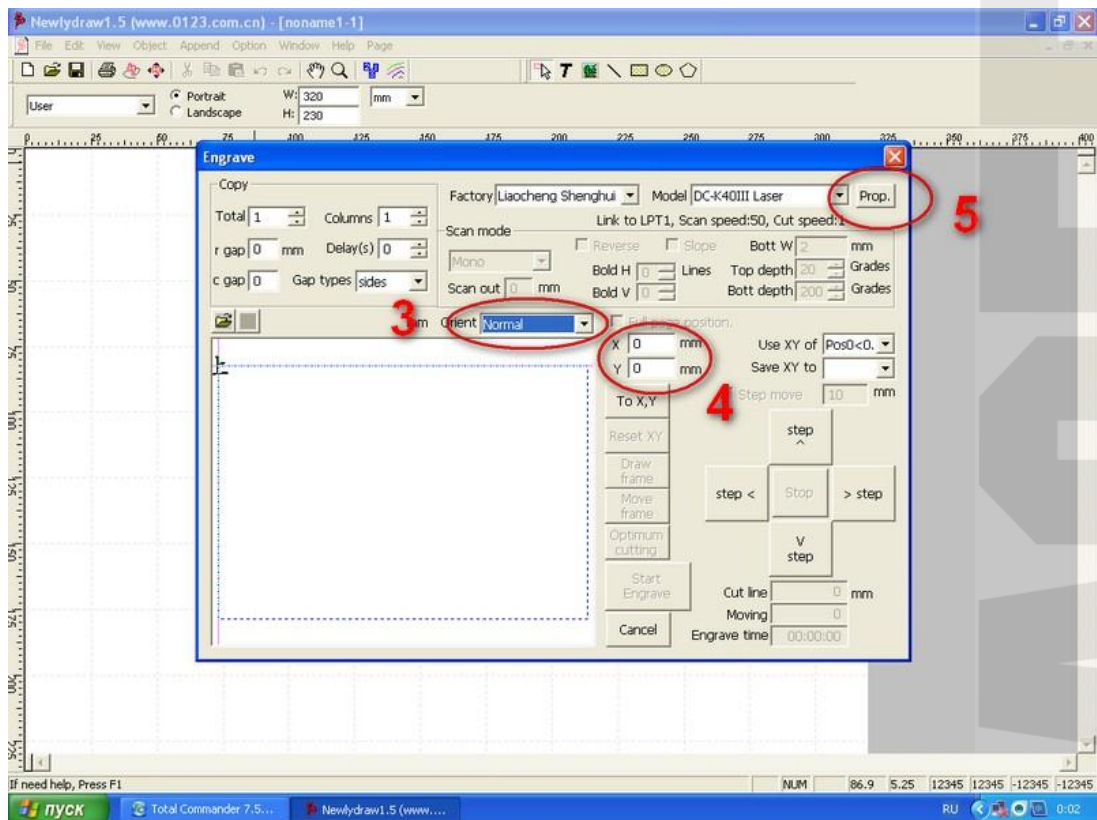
Newlydraw1.5 (www.0123.com.cn) - [noname1-1]

File Edit View Object Append Option Window Help Page

User
Portrait
Landscape
W: 320
H: 230
mm

25 50 75 100 125 150 175 200 225 250 275 300 325 350 375 400

Engrave

Copy
Total 1
Columns 1
r gap 0 mm
Delay(s) 0
c gap 0
Gap types sides

Factory Liaocheng Shenghui
Model DC-K40III Laser
Prop.
Link to LPT1, Scan speed:50, Cut speed:1

Scan mode
Mono
Reverse
Slope
Bott W 2 mm
Bold H 0 Lines
Top depth 20 Grades
Scan out 0 mm
Bold V 0
Bott depth 200 Grades

3
m
Orient Normal
Full page position.

X 0 mm
Y 0 mm
Use XY of Pos0<0.
Save XY to

4
5

To X,Y
Step move 10 mm
Reset XY
step ^
Draw frame
Move frame
step <
Stop
> step
Optimum cutting
V step
Start Engrave
Cut line 0 mm
Moving 0
Cancel
Engrave time 00:00:00

If need help, Press F1
NUM 86.9 5.25 12345 12345 -12345 -12345

пуск
Total Commander 7.5...
Newlydraw1.5 (www....
RU 0:02